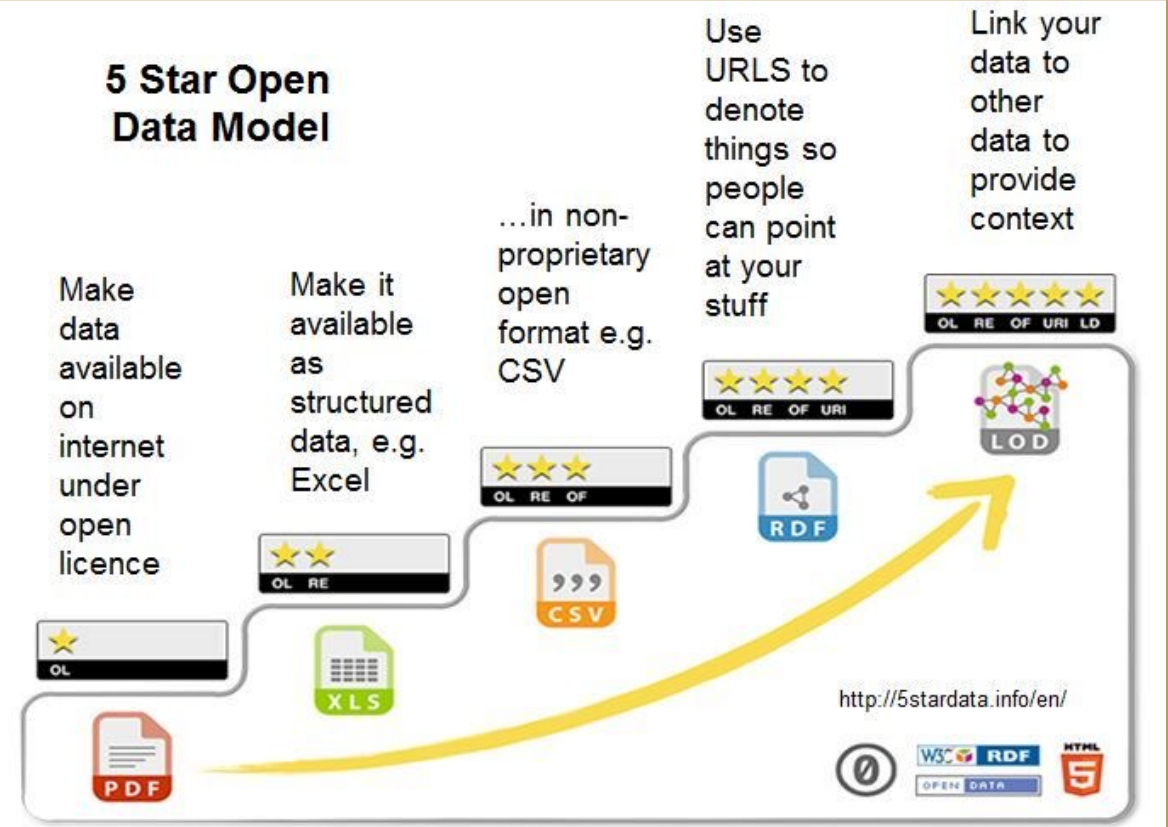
5 Star Open Data Model

Make data available on internet under open licence

Make it available as structured data, e.g. Excel

...in non-proprietary open format e.g. CSV

Use URLS to denote things so people can point at your stuff

Link your data to other data to provide context

★
OL

★★
OL RE

★★★
OL RE OF

★★★★
OL RE OF URI

★★★★★
OL RE OF URI LD

PDF

XLS

CSV

RDF

LOD

http://5stardata.info/en/

W3C RDF
OPEN DATA

HTML
5